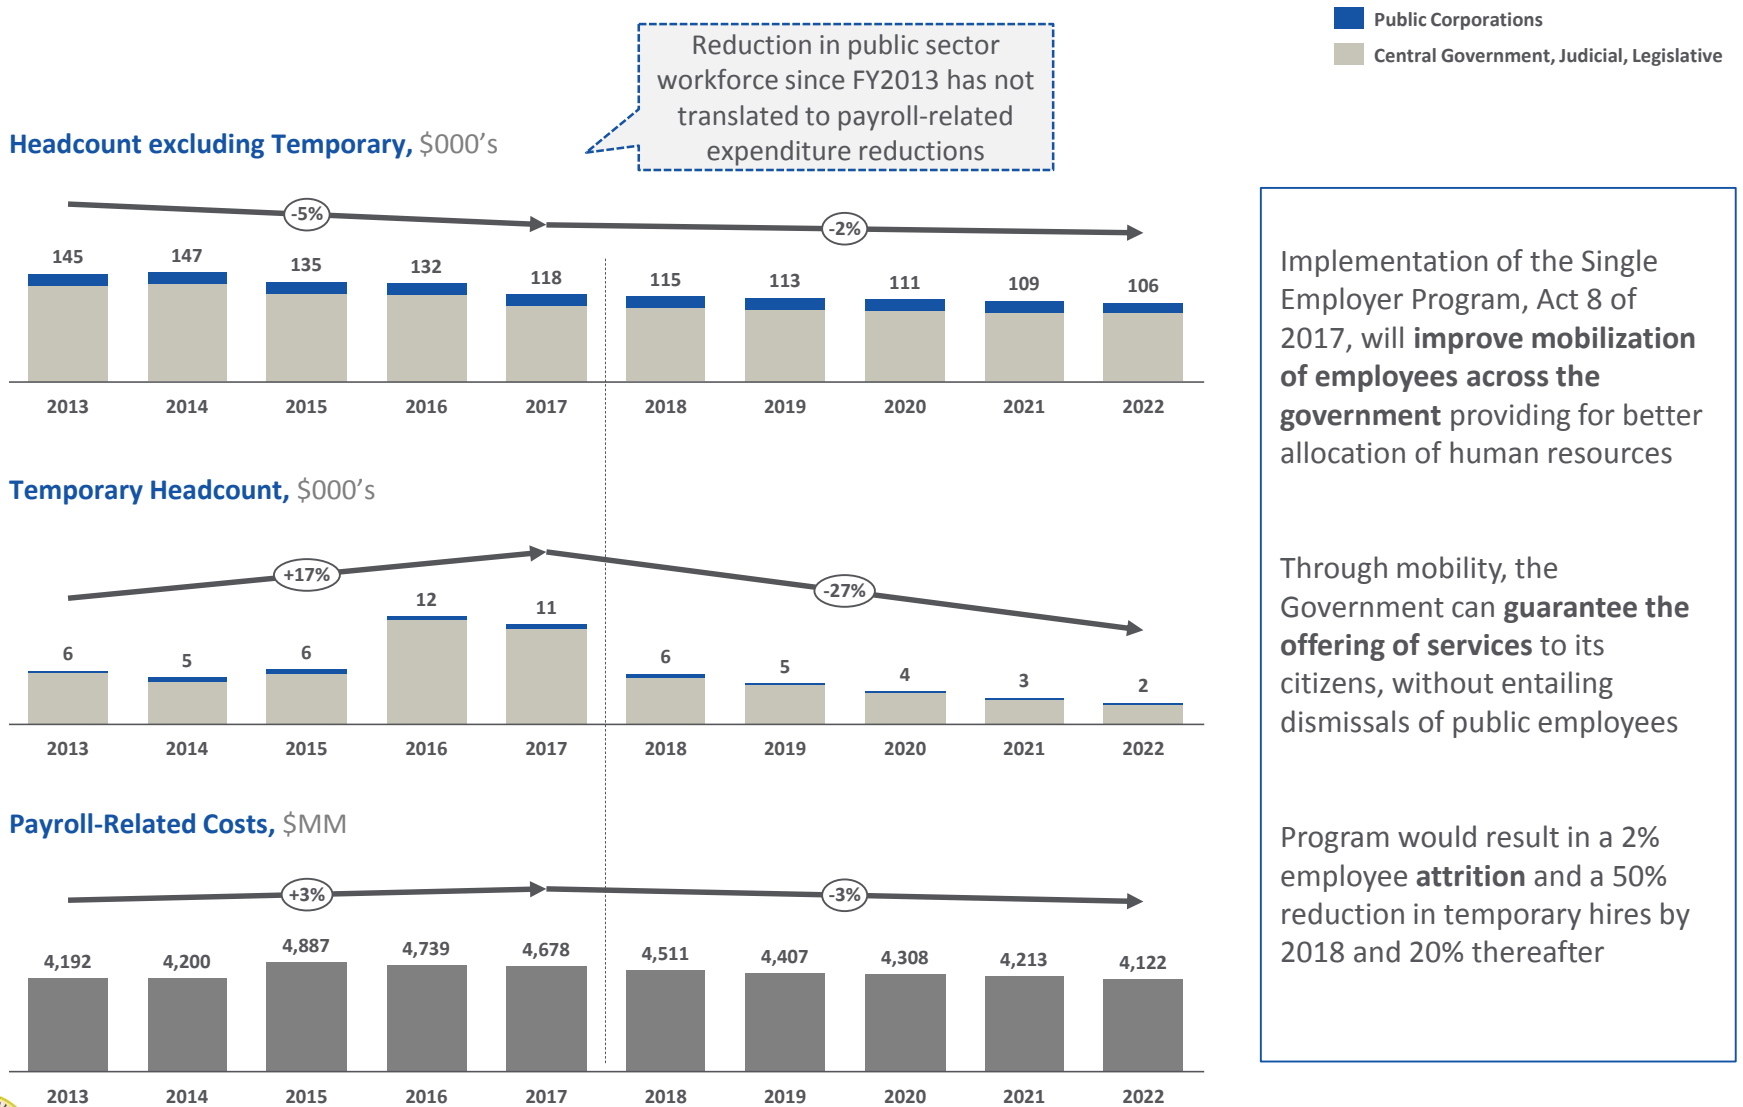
Public Corporations
Central Government, Judicial, Legislative

Reduction in public sector workforce since FY2013 has not translated to payroll-related expenditure reductions

Headcount excluding Temporary, $000's

-5%
-2%

| 145 | 147 | 135 | 132 | 118 | 115 | 113 | 111 | 109 | 106 |
|---|---|---|---|---|---|---|---|---|---|
| 2013 | 2014 | 2015 | 2016 | 2017 | 2018 | 2019 | 2020 | 2021 | 2022 |

Temporary Headcount, $000's

+17%
-27%

| 6 | 5 | 6 | 12 | 11 | 6 | 5 | 4 | 3 | 2 |
|---|---|---|---|---|---|---|---|---|---|
| 2013 | 2014 | 2015 | 2016 | 2017 | 2018 | 2019 | 2020 | 2021 | 2022 |

Payroll-Related Costs, $MM

+3%
-3%

| 4,192 | 4,200 | 4,887 | 4,739 | 4,678 | 4,511 | 4,407 | 4,308 | 4,213 | 4,122 |
|---|---|---|---|---|---|---|---|---|---|
| 2013 | 2014 | 2015 | 2016 | 2017 | 2018 | 2019 | 2020 | 2021 | 2022 |

Implementation of the Single Employer Program, Act 8 of 2017, will improve mobilization of employees across the government providing for better allocation of human resources

Through mobility, the Government can guarantee the offering of services to its citizens, without entailing dismissals of public employees

Program would result in a 2% employee attrition and a 50% reduction in temporary hires by 2018 and 20% thereafter